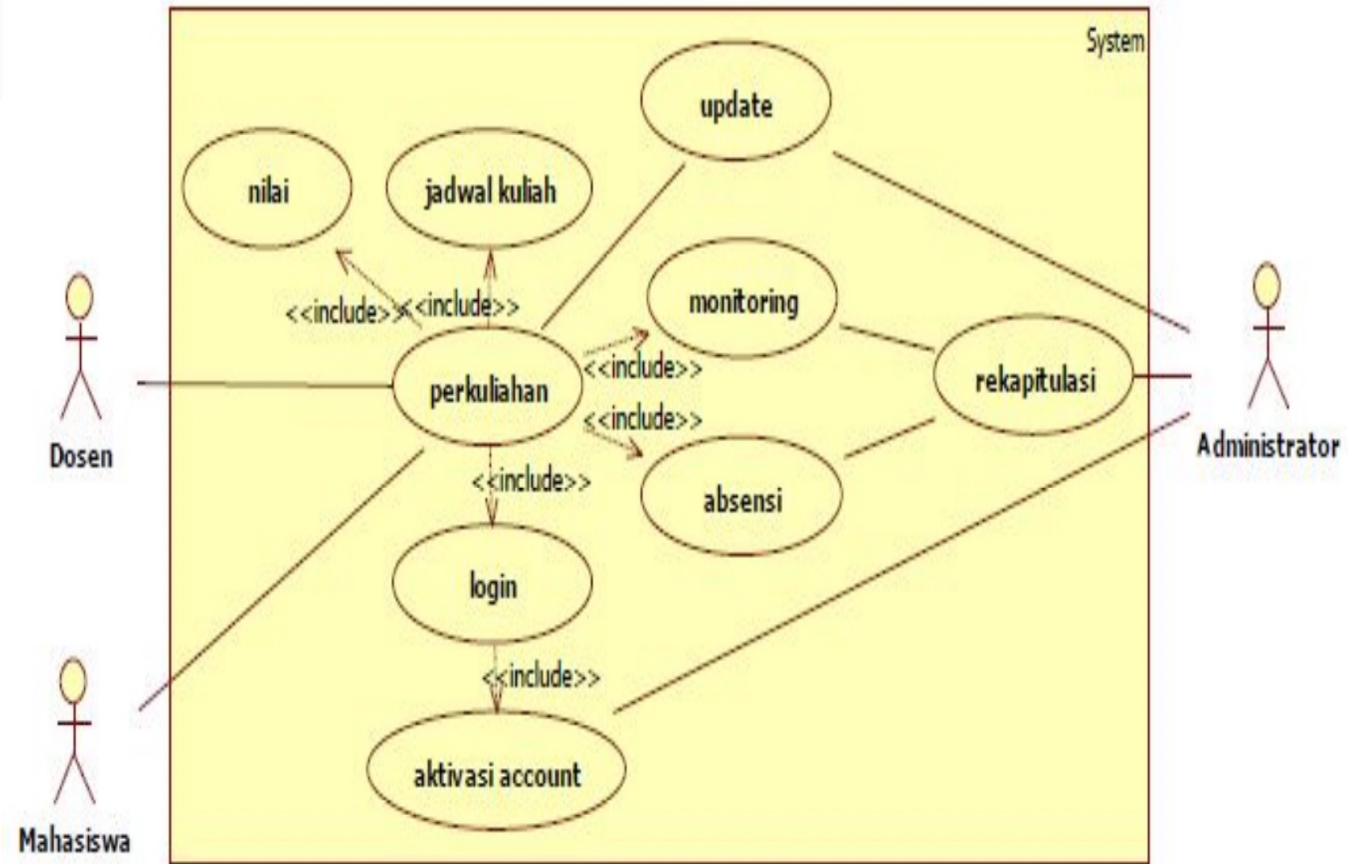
System

update

nilai

jadwal kuliah

<<include>>

<<include>>

monitoring

Dosen

perkuliahan

<<include>>

<<include>>

rekapitulasi

Administrator

<<include>>

absensi

login

<<include>>

Mahasiswa

aktivasi account